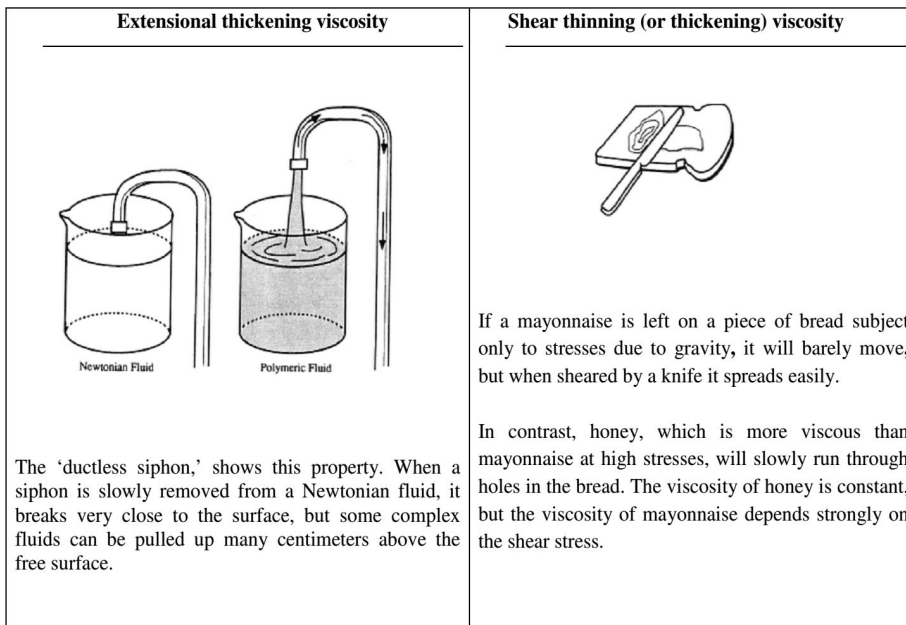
| Extensional thickening viscosity | Shear thinning (or thickening) viscosity |
|---|---|
| Newtonian Fluid  Polymeric Fluid | |
| The 'ductless siphon,' shows this property. When a siphon is slowly removed from a Newtonian fluid, it breaks very close to the surface, but some complex fluids can be pulled up many centimeters above the free surface. | If a mayonnaise is left on a piece of bread subject only to stresses due to gravity, it will barely move, but when sheared by a knife it spreads easily.<br><br>In contrast, honey, which is more viscous than mayonnaise at high stresses, will slowly run through holes in the bread. The viscosity of honey is constant, but the viscosity of mayonnaise depends strongly on the shear stress. |